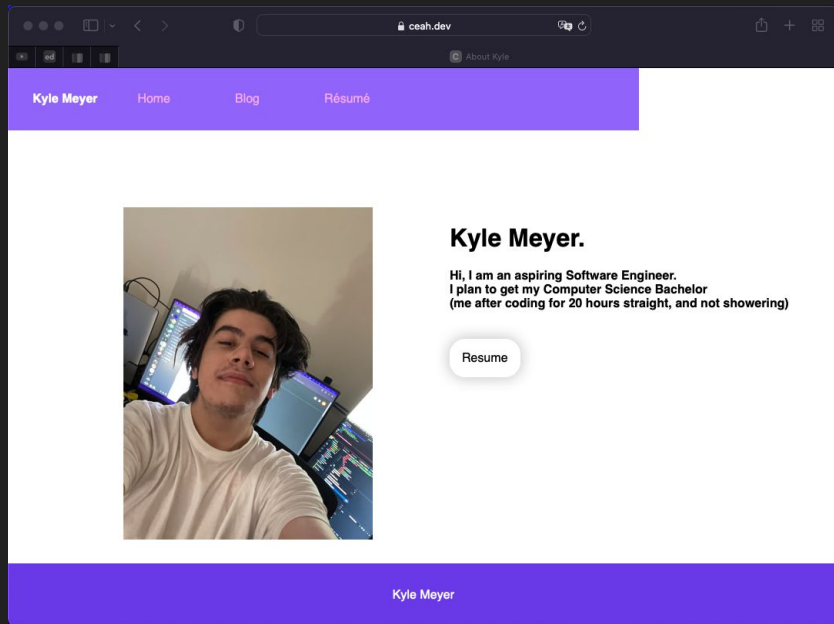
ceah.dev

About Kyle

Kyle Meyer Home Blog Résumé

Kyle Meyer.

Hi, I am an aspiring Software Engineer.
I plan to get my Computer Science Bachelor
(me after coding for 20 hours straight, and not showering)

Resume

Kyle Meyer